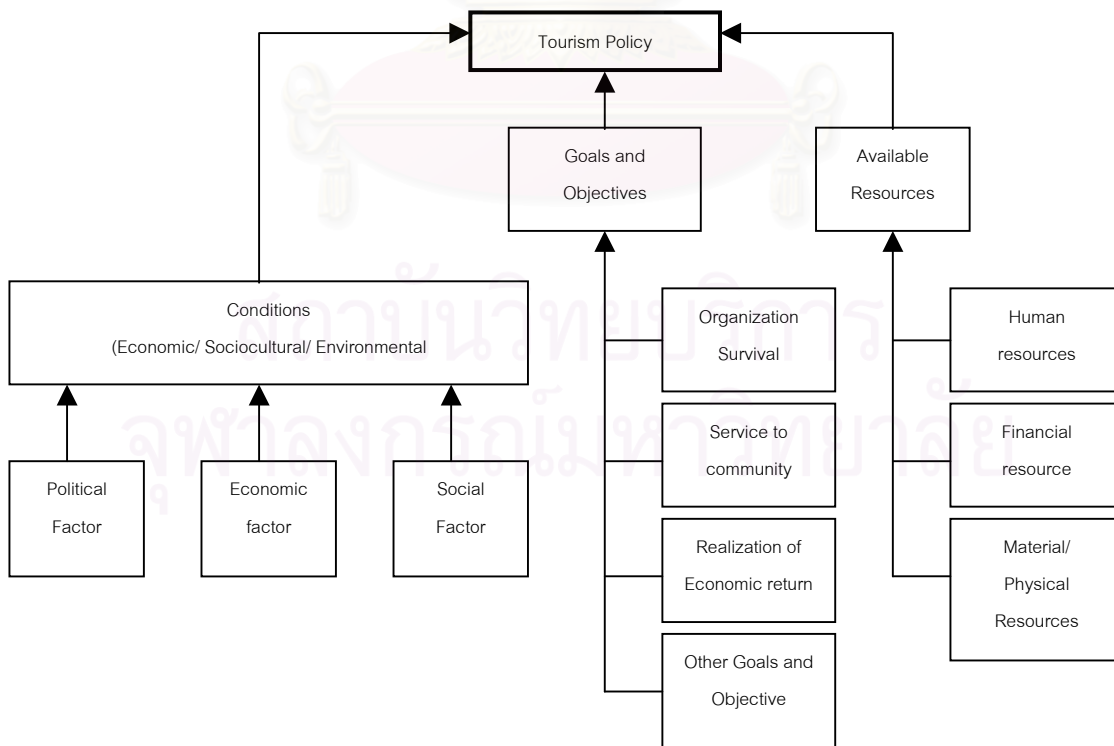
Tourism Policy

Goals and Objectives

Available Resources

Conditions (Economic/ Sociocultural/ Environmental

Organization Survival

Service to community

Realization of Economic return

Other Goals and Objective

Human resources

Financial resource

Material/ Physical Resources

Political Factor

Economic factor

Social Factor

สถาบันวิทยบริการ
จุฬาลงกรณ์มหาวิทยาลัย